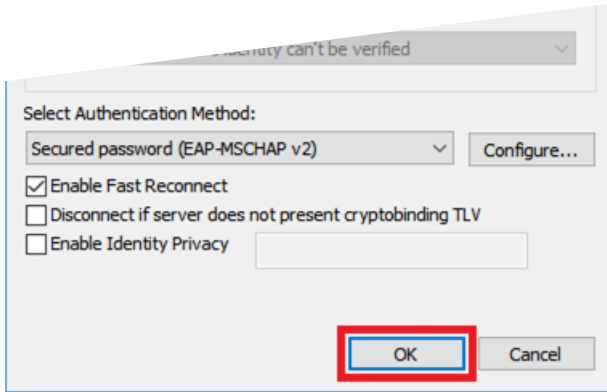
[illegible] identity can't be verified

Select Authentication Method:

Secured password (EAP-MSCHAP v2)

Configure...

Enable Fast Reconnect

Disconnect if server does not present cryptobinding TLV

Enable Identity Privacy

OK

Cancel